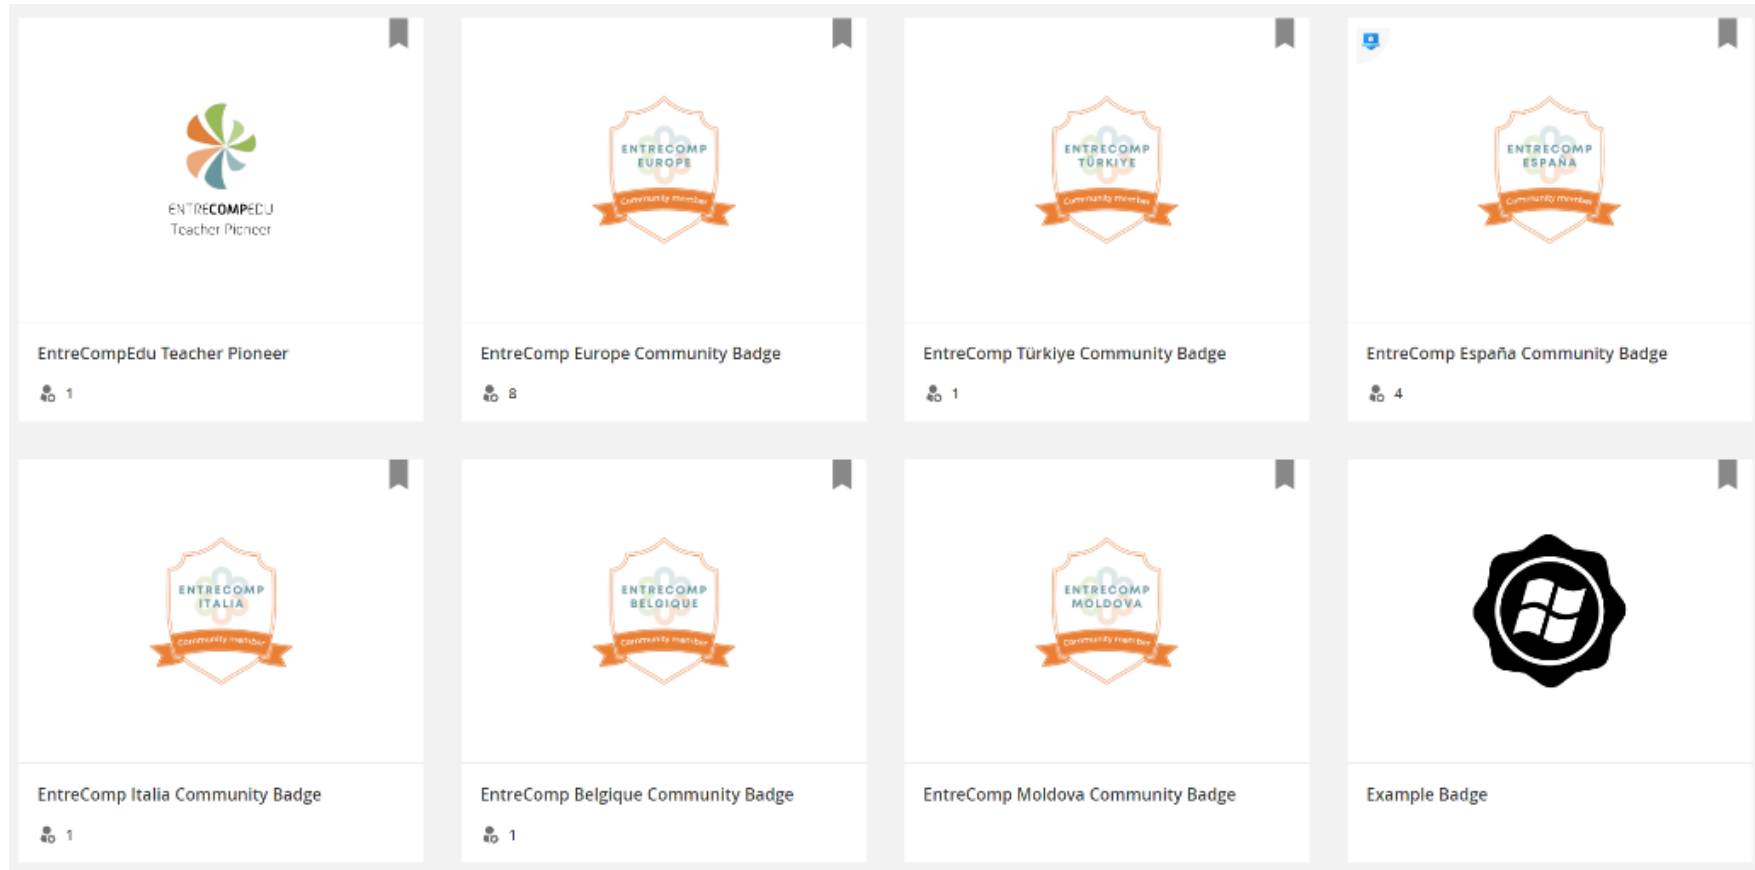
ENTRECOMPEDU
Teacher Pioneer

EntreCompEdu Teacher Pioneer

1

ENTRECOMP EUROPE
community member

EntreComp Europe Community Badge

8

ENTRECOMP TÜRKIYE
community member

EntreComp Türkiye Community Badge

1

ENTRECOMP ESPAÑA
community member

EntreComp España Community Badge

4

ENTRECOMP ITALIA
community member

EntreComp Italia Community Badge

1

ENTRECOMP BELGIQUE
community member

EntreComp Belgique Community Badge

1

ENTRECOMP MOLDOVA
community member

EntreComp Moldova Community Badge

Example Badge